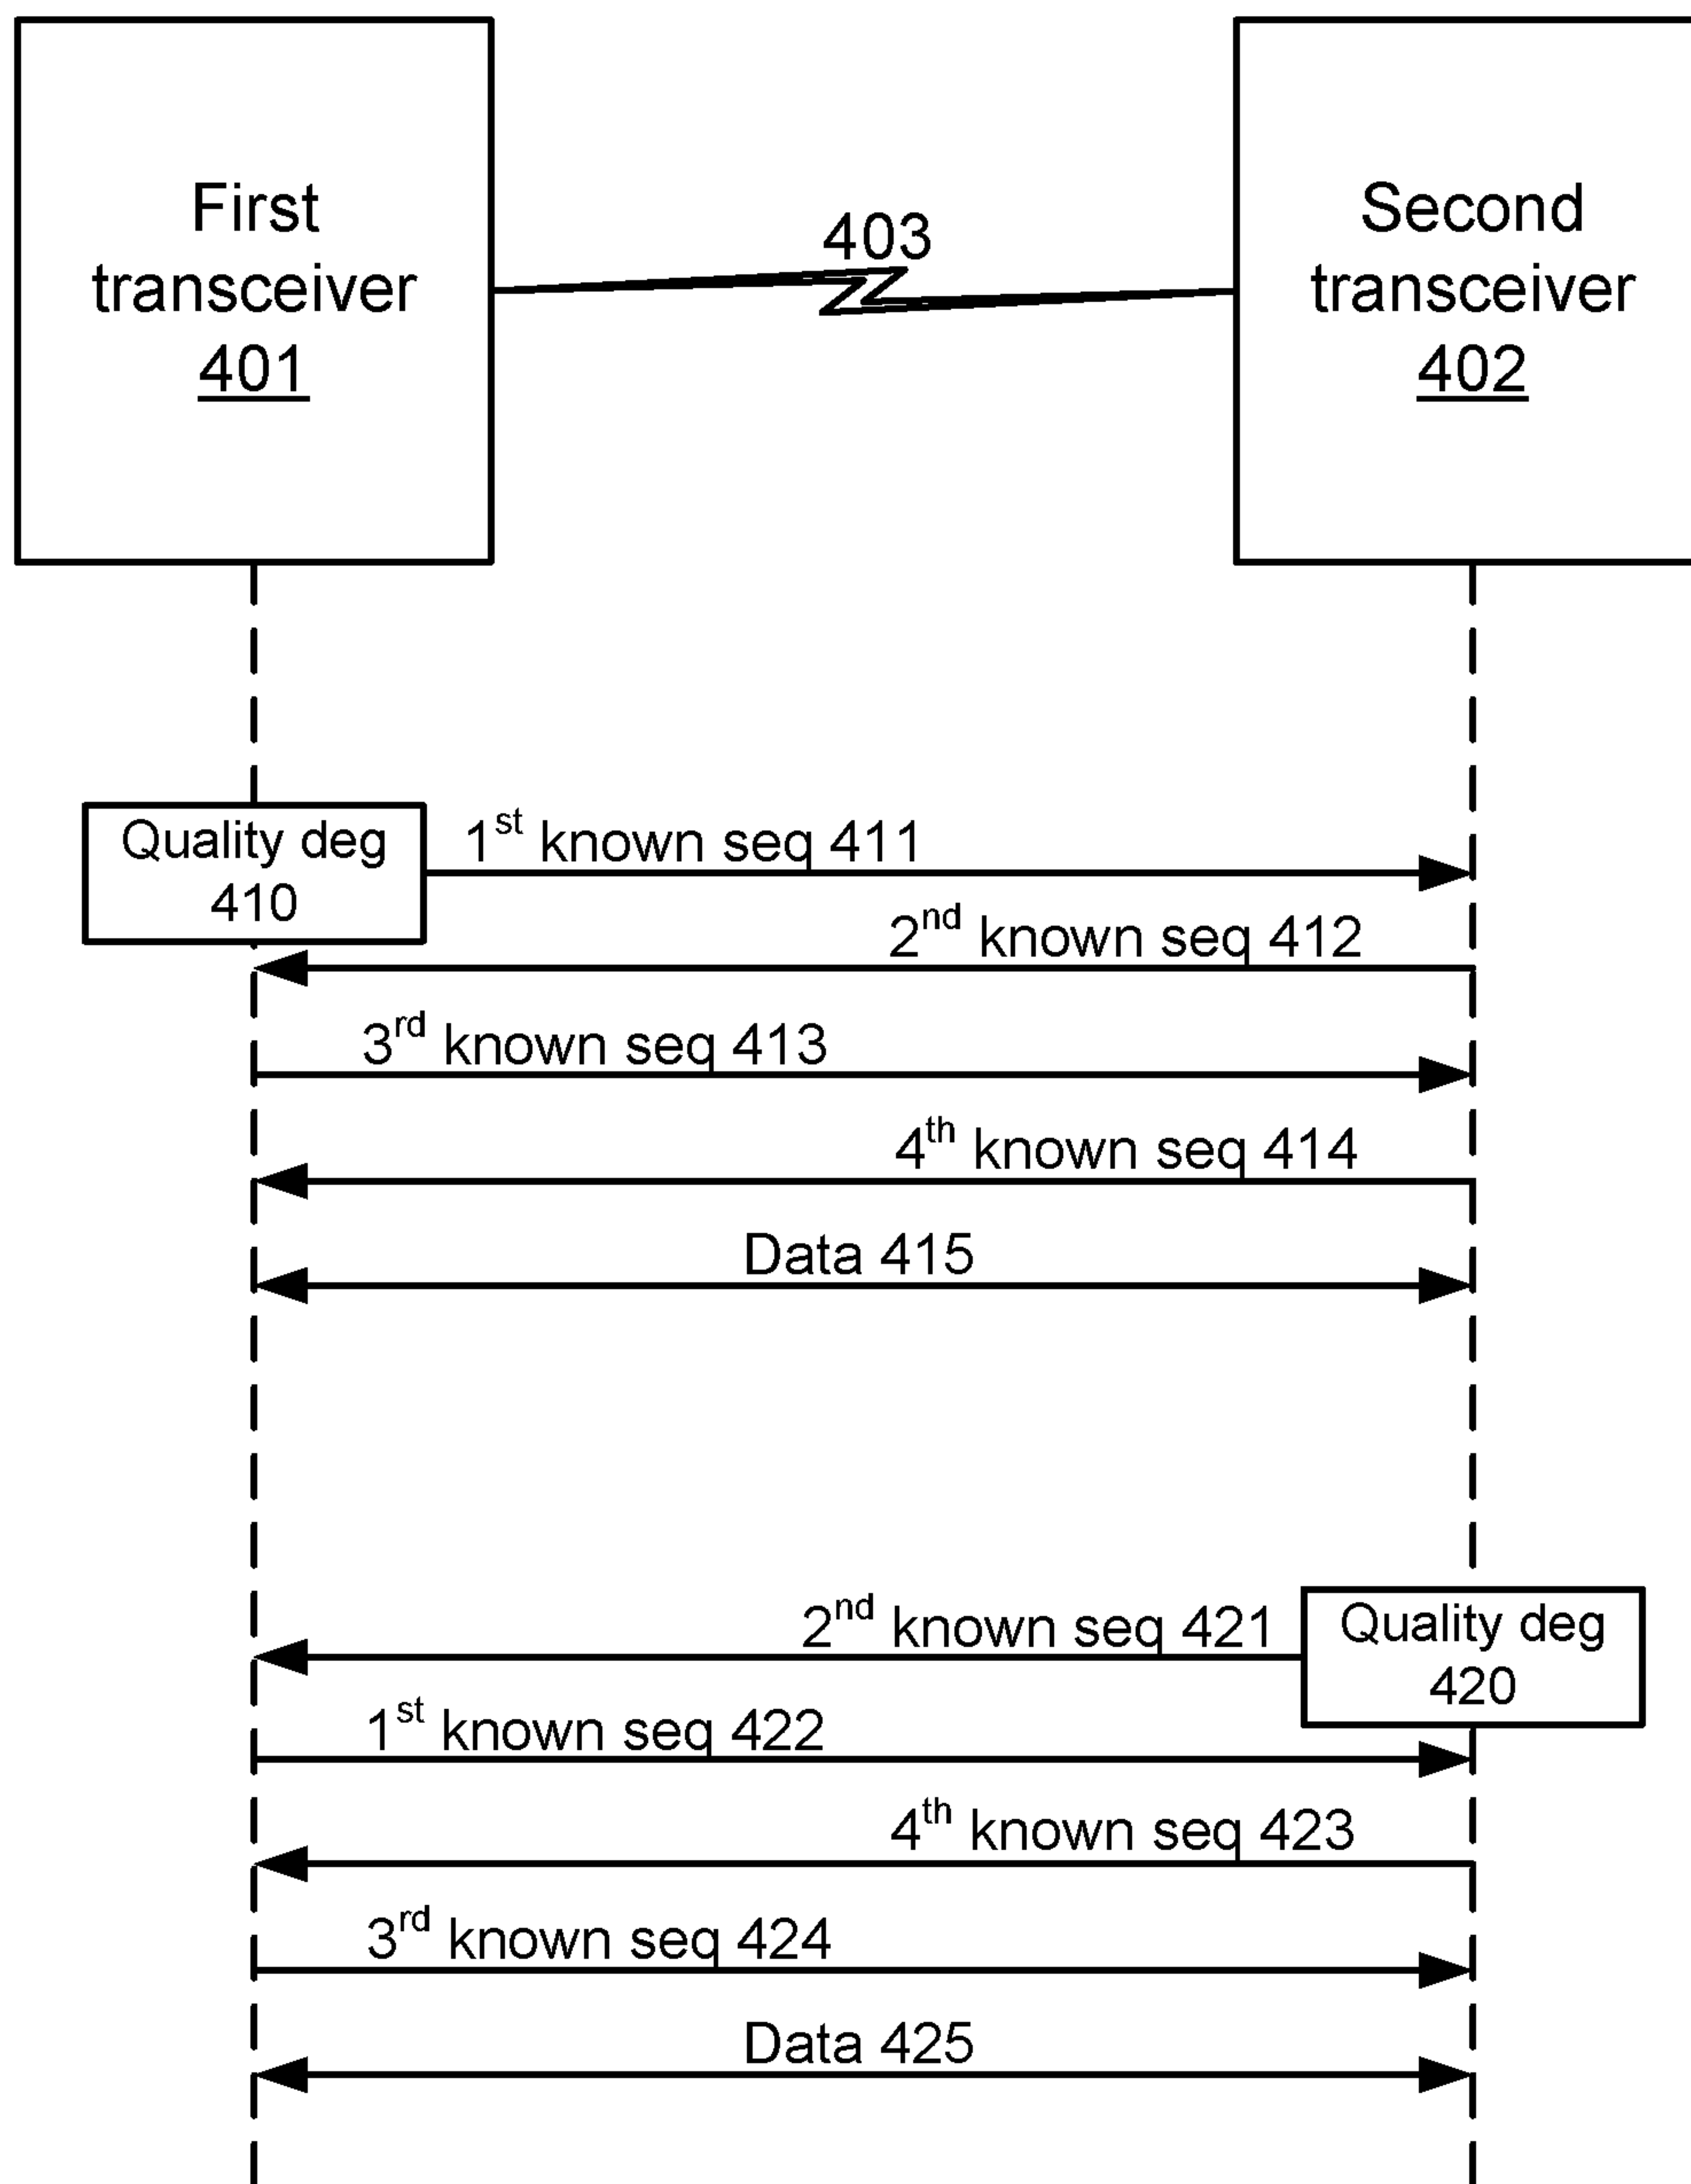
First transceiver
401

403

Second transceiver
402

Quality deg
410

$1^{st}$ known seq 411

$2^{nd}$ known seq 412

$3^{rd}$ known seq 413

$4^{th}$ known seq 414

Data 415

$2^{nd}$ known seq 421

Quality deg
420

$1^{st}$ known seq 422

$4^{th}$ known seq 423

$3^{rd}$ known seq 424

Data 425